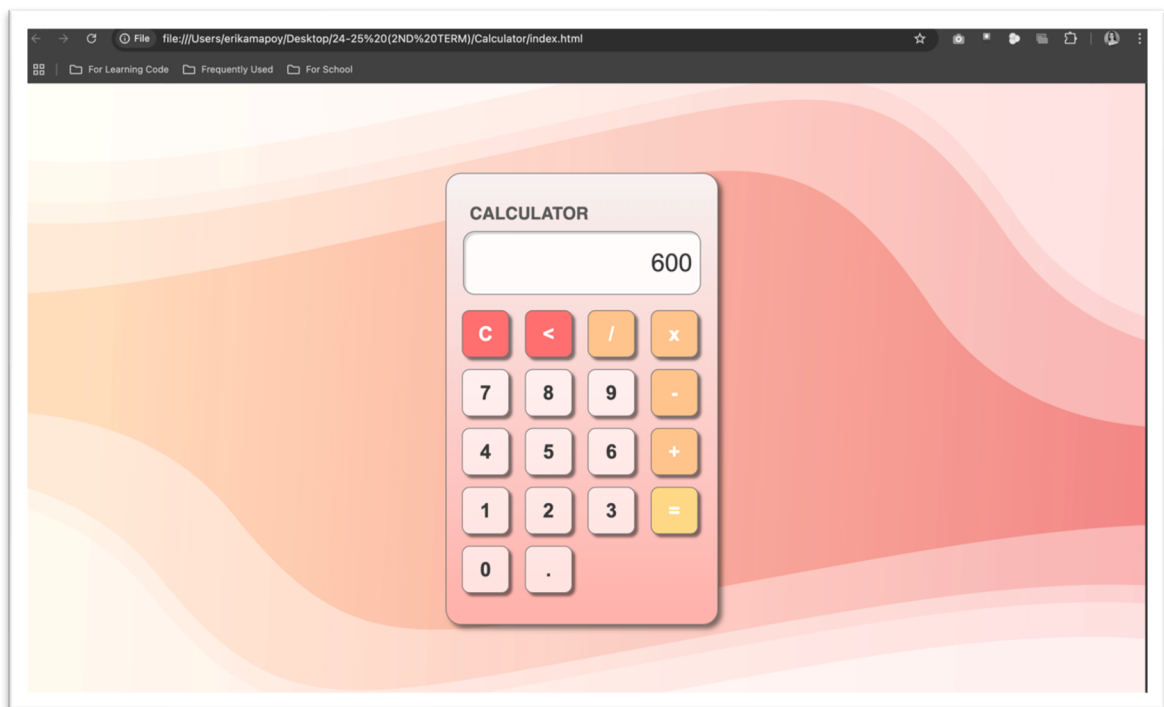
File file:///Users/erikamapoy/Desktop/24-25%20(2ND%20TERM)/Calculator/index.html

For Learning Code Frequently Used For School

CALCULATOR

600

| C | < | / | x |
|---|---|---|---|
| 7 | 8 | 9 | - |
| 4 | 5 | 6 | + |
| 1 | 2 | 3 | = |
| 0 | . | | |